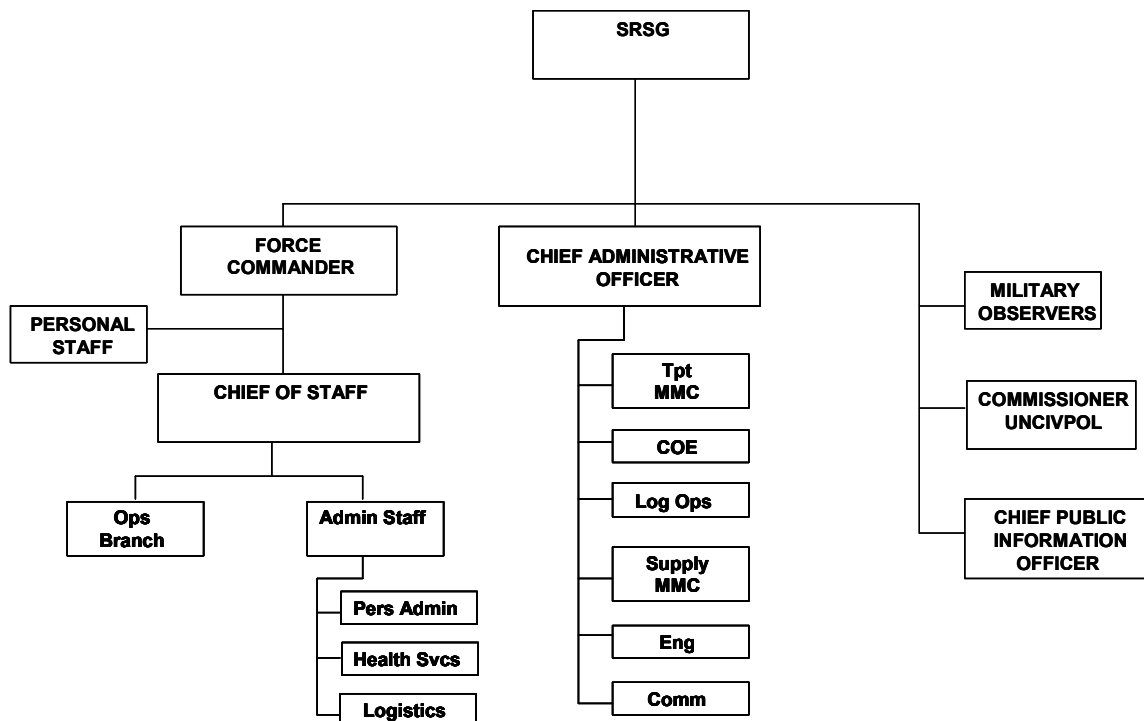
SRSG

FORCE COMMANDER

PERSONAL STAFF

CHIEF OF STAFF

Ops Branch

Admin Staff

Pers Admin

Health Svcs

Logistics

CHIEF ADMINISTRATIVE OFFICER

Tpt MMC

COE

Log Ops

Supply MMC

Eng

Comm

MILITARY OBSERVERS

COMMISSIONER UNCIVPOL

CHIEF PUBLIC INFORMATION OFFICER